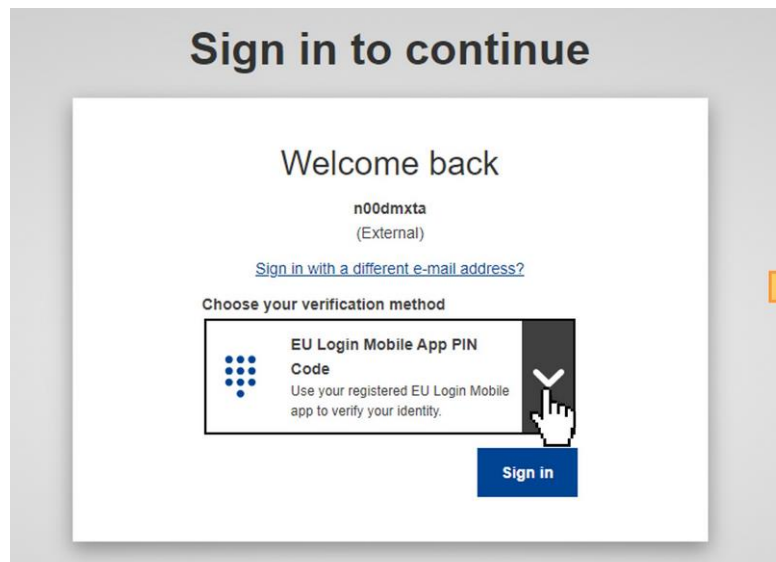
Sign in to continue

Welcome back

n00dmxta

(External)

Sign in with a different e-mail address?

Choose your verification method

EU Login Mobile App PIN Code

Use your registered EU Login Mobile app to verify your identity.

Sign in